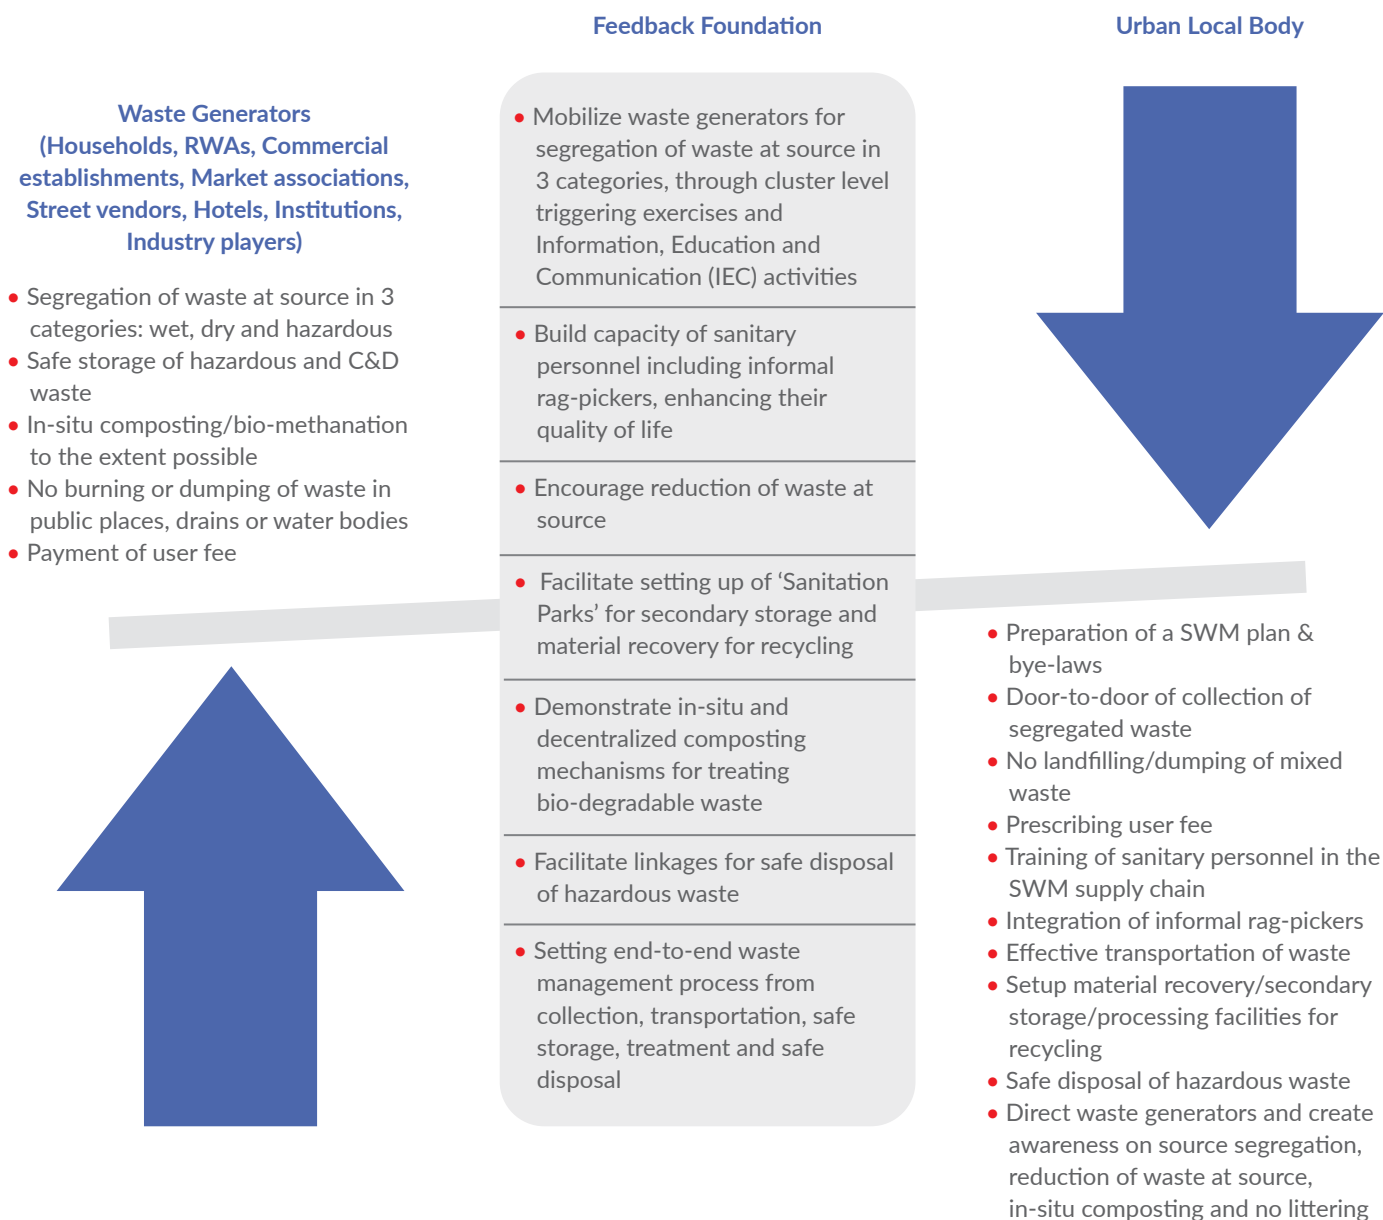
Feedback Foundation

Urban Local Body

Waste Generators (Households, RWAs, Commercial establishments, Market associations, Street vendors, Hotels, Institutions, Industry players)

• Segregation of waste at source in 3 categories: wet, dry and hazardous
• Safe storage of hazardous and C&D waste
• In-situ composting/bio-methanation to the extent possible
• No burning or dumping of waste in public places, drains or water bodies
• Payment of user fee

• Mobilize waste generators for segregation of waste at source in 3 categories, through cluster level triggering exercises and Information, Education and Communication (IEC) activities

• Build capacity of sanitary personnel including informal rag-pickers, enhancing their quality of life

• Encourage reduction of waste at source

• Facilitate setting up of 'Sanitation Parks' for secondary storage and material recovery for recycling

• Demonstrate in-situ and decentralized composting mechanisms for treating bio-degradable waste

• Facilitate linkages for safe disposal of hazardous waste

• Setting end-to-end waste management process from collection, transportation, safe storage, treatment and safe disposal

• Preparation of a SWM plan & bye-laws
• Door-to-door of collection of segregated waste
• No landfilling/dumping of mixed waste
• Prescribing user fee
• Training of sanitary personnel in the SWM supply chain
• Integration of informal rag-pickers
• Effective transportation of waste
• Setup material recovery/secondary storage/processing facilities for recycling
• Safe disposal of hazardous waste
• Direct waste generators and create awareness on source segregation, reduction of waste at source, in-situ composting and no littering